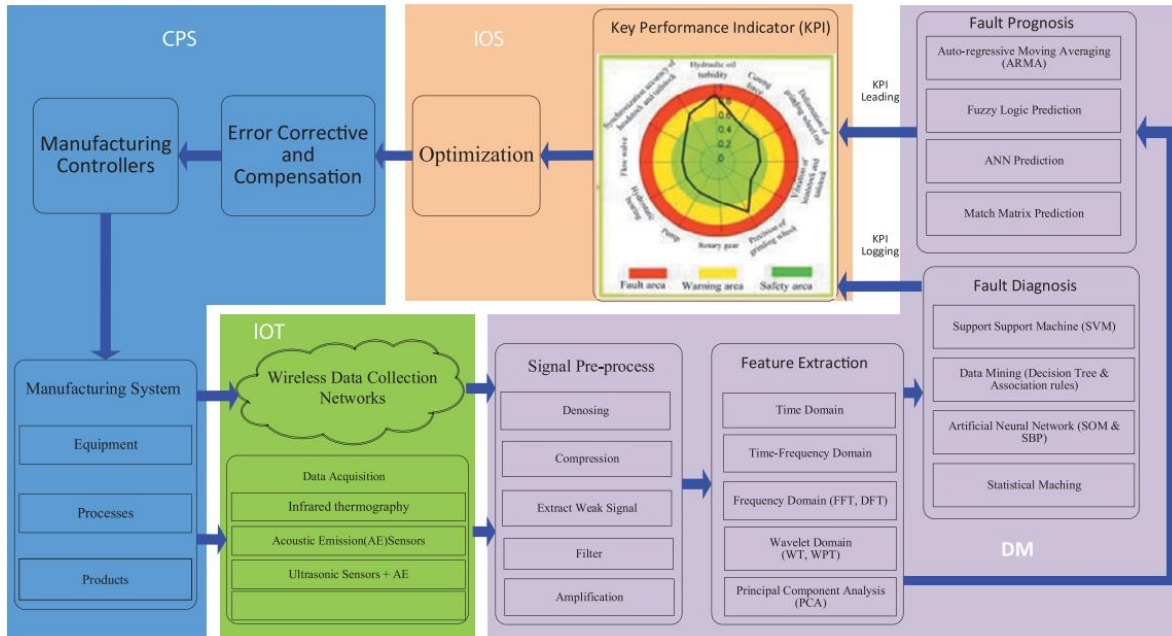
CPS

Manufacturing Controllers

Error Corrective and Compensation

IOS

Optimization

Key Performance Indicator (KPI)

Hydraulic oil turbidity

Cutting force

Deformation of grinding wheel rod

Vibration of headstock and tailstock

Precision of grinding wheel

Rotary gear

Pump

Hydraulic bearing

Flow valve

Synchronization accuracy of headstock and tailstock

0.8

0.6

0.4

0.2

0

Fault area

Warning area

Safety area

KPI Leading

KPI Logging

Fault Prognosis

Auto-regressive Moving Averaging (ARMA)

Fuzzy Logic Prediction

ANN Prediction

Match Matrix Prediction

Fault Diagnosis

Support Support Machine (SVM)

Data Mining (Decision Tree & Association rules)

Artificial Neural Network (SOM & SBP)

Statistical Maching

DM

Manufacturing System

Equipment

Processes

Products

IOT

Wireless Data Collection Networks

Data Acquisition

Infrared thermography

Acoustic Emission(AE)Sensors

Ultrasonic Sensors + AE

Signal Pre-process

Denosing

Compression

Extract Weak Signal

Filter

Amplification

Feature Extraction

Time Domain

Time-Frequency Domain

Frequency Domain (FFT, DFT)

Wavelet Domain (WT, WPT)

Principal Component Analysis (PCA)